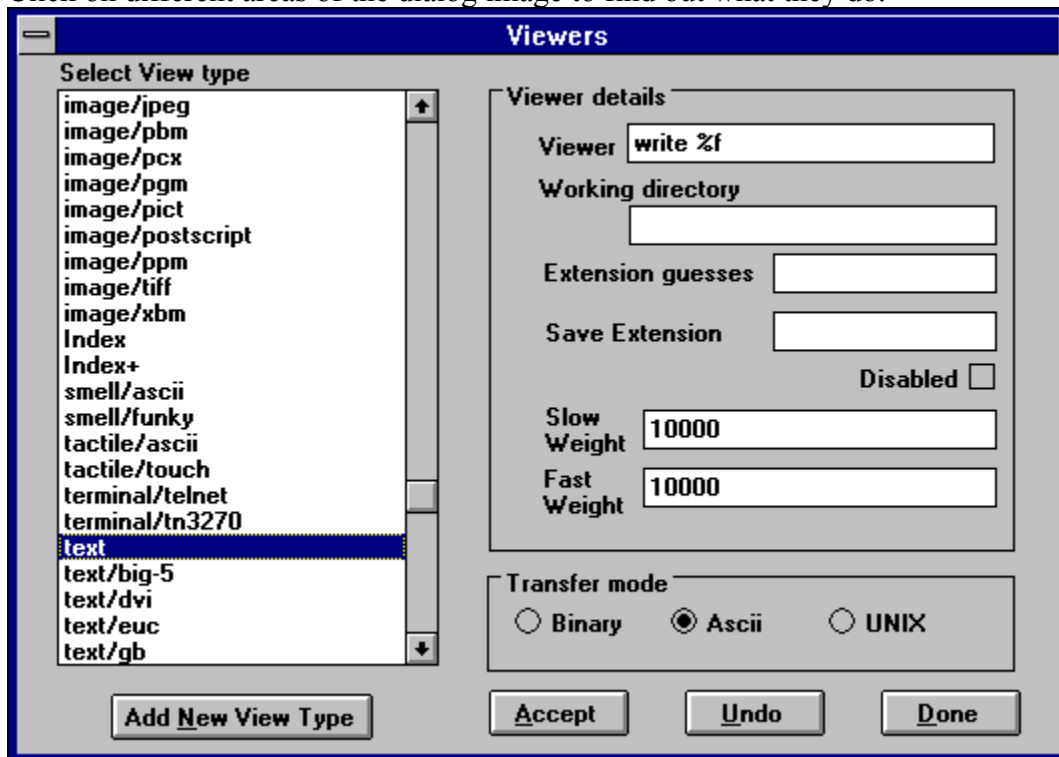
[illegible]

Viewers

Select View type

image/jpeg
image/pbm
image/pcx
image/pgm
image/pict
image/postscript
image/ppm
image/tiff
image/xbm
Index
Index+
smell/ascii
smell/funky
tactile/ascii
tactile/touch
terminal/telnet
terminal/tn3270
text
text/big-5
text/dvi
text/euc
text/gb

Add New View Type

Viewer details

Viewer write %f

Working directory

Extension guesses

Save Extension

Disabled

Slow Weight 10000

Fast Weight 10000

Transfer mode

Binary Ascii UNIX

Accept Undo Done